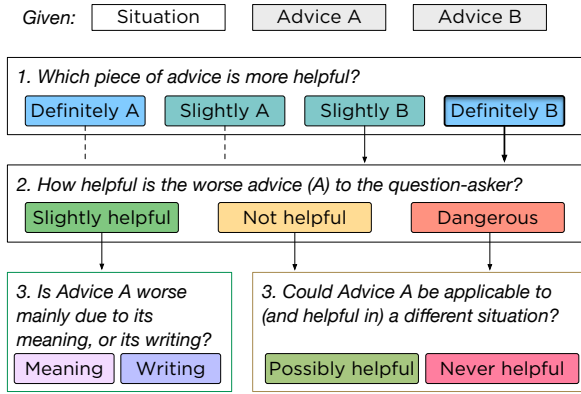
Given: Situation Advice A Advice B

1. Which piece of advice is more helpful?

Definitely A | Slightly A | Slightly B | Definitely B

2. How helpful is the worse advice (A) to the question-asker?

Slightly helpful | Not helpful | Dangerous

3. Is Advice A worse mainly due to its meaning, or its writing?

Meaning | Writing

3. Could Advice A be applicable to (and helpful in) a different situation?

Possibly helpful | Never helpful